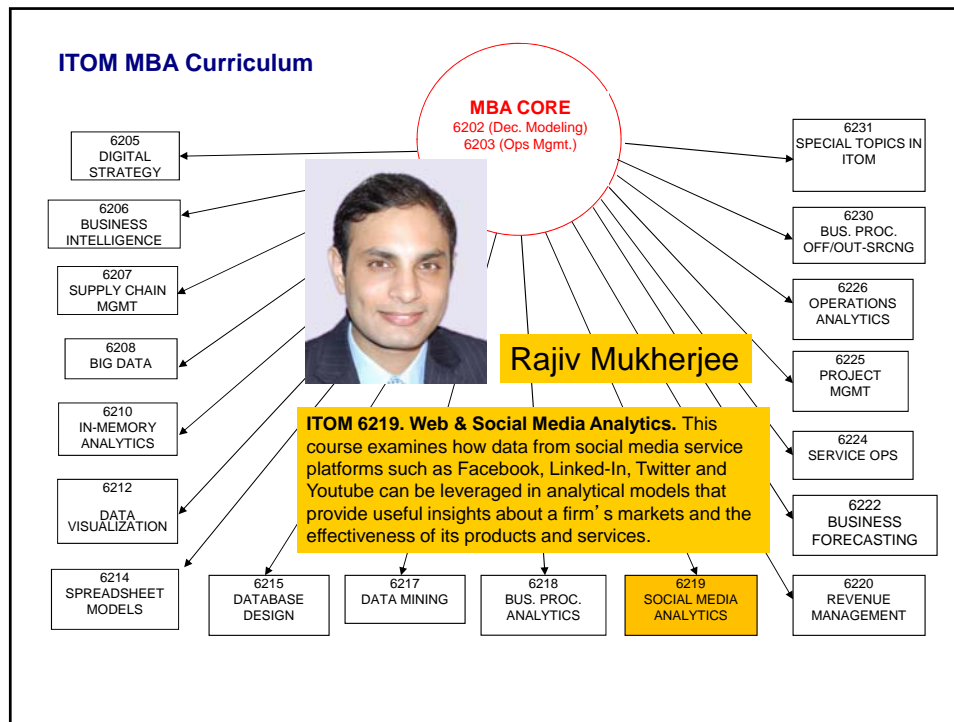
ITOM MBA Curriculum

MBA CORE
6202 (Dec. Modeling)
6203 (Ops Mgmt.)

6205
DIGITAL STRATEGY

6206
BUSINESS INTELLIGENCE

6207
SUPPLY CHAIN MGMT

6208
BIG DATA

6210
IN-MEMORY ANALYTICS

6212
DATA VISUALIZATION

6214
SPREADSHEET MODELS

6215
DATABASE DESIGN

6217
DATA MINING

6218
BUS. PROC. ANALYTICS

6219
SOCIAL MEDIA ANALYTICS

6220
REVENUE MANAGEMENT

6222
BUSINESS FORECASTING

6224
SERVICE OPS

6225
PROJECT MGMT

6226
OPERATIONS ANALYTICS

6230
BUS. PROC. OFF/OUT-SRCNG

6231
SPECIAL TOPICS IN ITOM

Rajiv Mukherjee

ITOM 6219. Web & Social Media Analytics. This course examines how data from social media service platforms such as Facebook, Linked-In, Twitter and Youtube can be leveraged in analytical models that provide useful insights about a firm's markets and the effectiveness of its products and services.